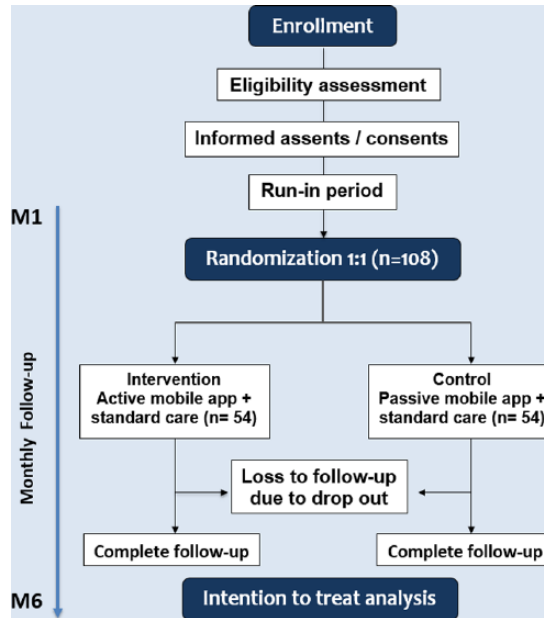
Enrollment

Eligibility assessment

Informed assents / consents

Run-in period

M1

Randomization 1:1 (n=108)

Monthly Follow-up

Intervention
Active mobile app +
standard care (n= 54)

Control
Passive mobile app +
standard care (n= 54)

Loss to follow-up
due to drop out

Complete follow-up

Complete follow-up

M6

Intention to treat analysis